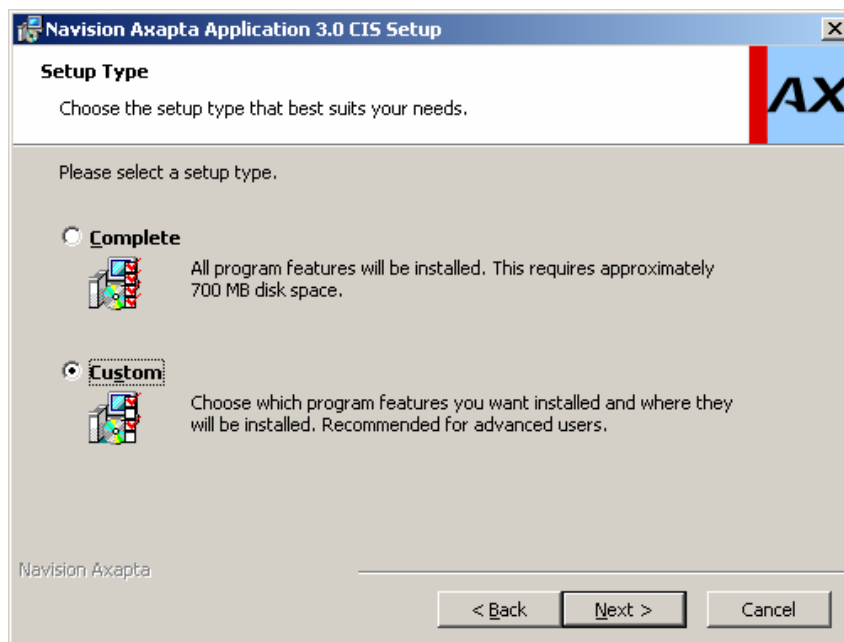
Navision Axapta Application 3.0 CIS Setup

Setup Type

Choose the setup type that best suits your needs.

AX

Please select a setup type.

Complete

All program features will be installed. This requires approximately 700 MB disk space.

Custom

Choose which program features you want installed and where they will be installed. Recommended for advanced users.

Navision Axapta

< Back

Next >

Cancel